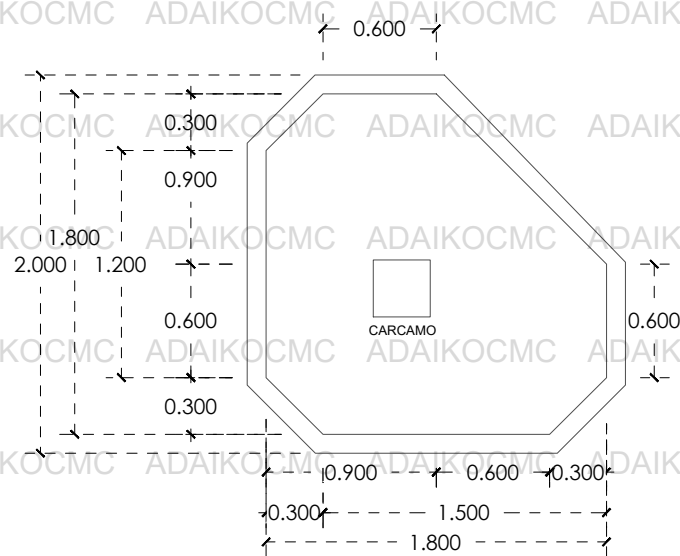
KOCMC ADAIKOCMC ADAIKOCMC ADAIK

0.600

0.300
KOCMC ADAIKOCMC ADAIKOCMC ADAIK

0.900

1.800
2.000
1.200
KOCMC ADAIKOCMC ADAIKOCMC ADAIK

0.600

CARCAMO

0.600
KOCMC ADAIKOCMC ADAIKOCMC ADAIK

0.300

KOCMC ADAIKOCMC ADAIKOCMC ADAIK

0.900 0.600 0.300

0.300 1.500

1.800